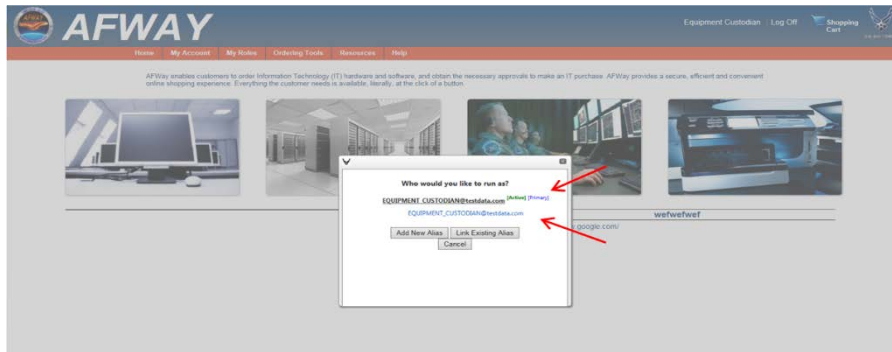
AFWAY

Equipment Custodian | Log Off | Shopping Cart

Home | My Account | My Roles | Ordering Tools | Resources | Help

AFWay enables customers to order Information Technology (IT) hardware and software, and obtain the necessary approvals to make an IT purchase. AFWay provides a secure, efficient and convenient online shopping experience. Everything the customer needs is available, literally, at the click of a button.

Who would you like to run as?

EQUIPMENT_CUSTODIAN@testdata.com [Active] [Primary]

EQUIPMENT_CUSTODIAN@testdata.com

Add New Alias | Link Existing Alias

Cancel

wefwefwef

google.com/